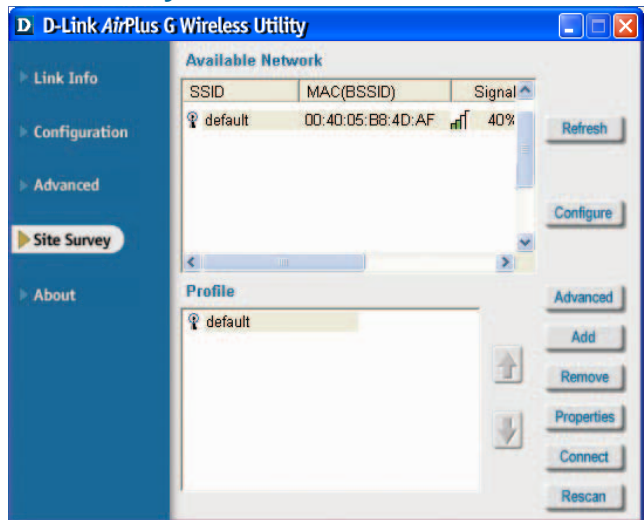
D D-Link AirPlus G Wireless Utility

Link Info

Configuration

Advanced

Site Survey

About

Available Network

| SSID | MAC(BSSID) | Signal |
|---|---|---|
| default | 00:40:05:B8:4D:AF | 40% |

Refresh

Configure

Profile

default

Advanced

Add

Remove

Properties

Connect

Rescan